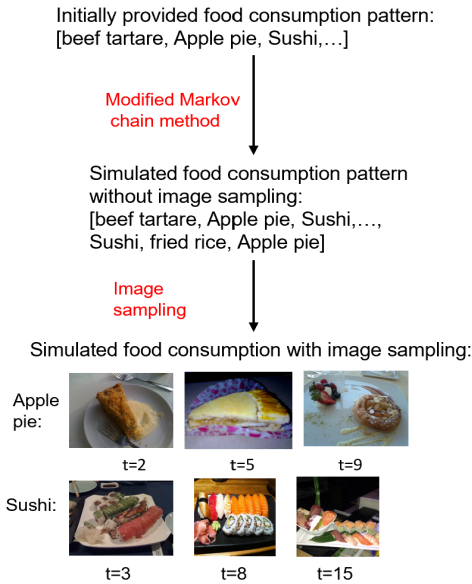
Initially provided food consumption pattern:
[beef tartare, Apple pie, Sushi,…]

Modified Markov chain method

Simulated food consumption pattern without image sampling:
[beef tartare, Apple pie, Sushi,…, Sushi, fried rice, Apple pie]

Image sampling

Simulated food consumption with image sampling:

Apple pie:

t=2 t=5 t=9

Sushi:

t=3 t=8 t=15